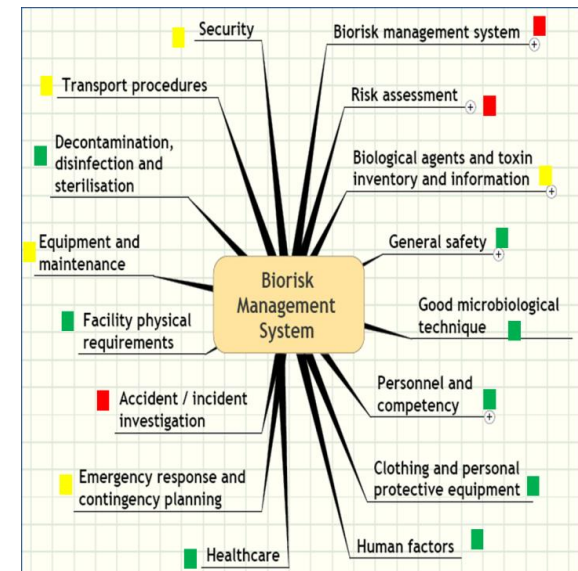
Biorisk Management System

Security

Biorisk management system

Transport procedures

Risk assessment

Decontamination, disinfection and sterilisation

Biological agents and toxin inventory and information

Equipment and maintenance

General safety

Good microbiological technique

Facility physical requirements

Personnel and competency

Accident / incident investigation

Clothing and personal protective equipment

Emergency response and contingency planning

Human factors

Healthcare